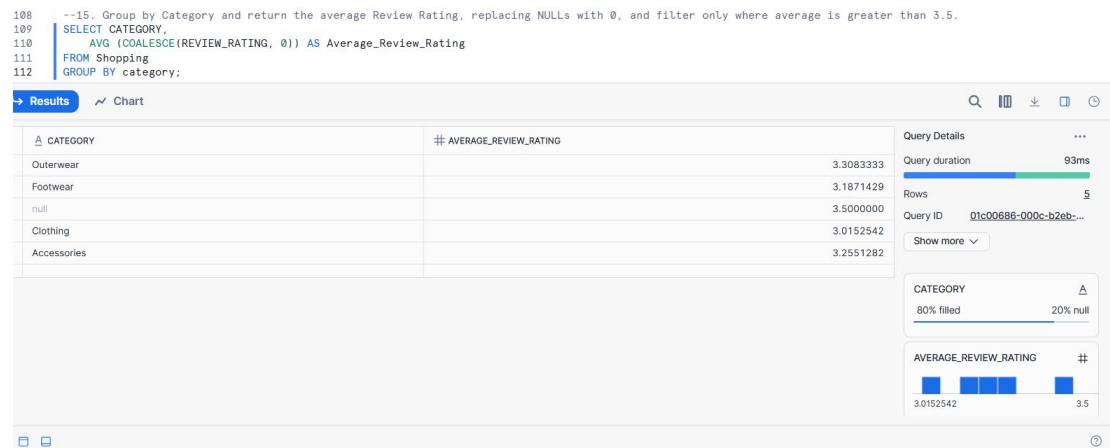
108 --15. Group by Category and return the average Review Rating, replacing NULLs with 0, and filter only where average is greater than 3.5.
109 SELECT CATEGORY,
110 AVG (COALESCE(REVIEW_RATING, 0)) AS Average_Review_Rating
111 FROM Shopping
112 GROUP BY category;

→ Results Chart

| A CATEGORY | # AVERAGE_REVIEW_RATING |
|---|---|
| Outerwear | 3.3083333 |
| Footwear | 3.1871429 |
| null | 3.5000000 |
| Clothing | 3.0152542 |
| Accessories | 3.2551282 |

Query Details ...
Query duration 93ms
Rows 5
Query ID 01c00686-000c-b2eb-...
Show more

CATEGORY A
80% filled 20% null

AVERAGE_REVIEW_RATING #
3.0152542 3.5